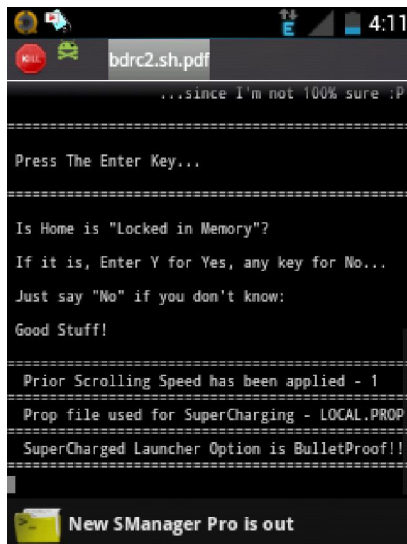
4:11

KILL

bdrc2.sh.pdf

...since I'm not 100% sure :P

==========================================

Press The Enter Key...

==========================================

Is Home is "Locked in Memory"?

If it is, Enter Y for Yes, any key for No...

Just say "No" if you don't know:

Good Stuff!

==========================================

Prior Scrolling Speed has been applied - 1

==========================================

Prop file used for SuperCharging - LOCAL.PROP

==========================================

SuperCharged Launcher Option is BulletProof!!

==========================================

New SManager Pro is out